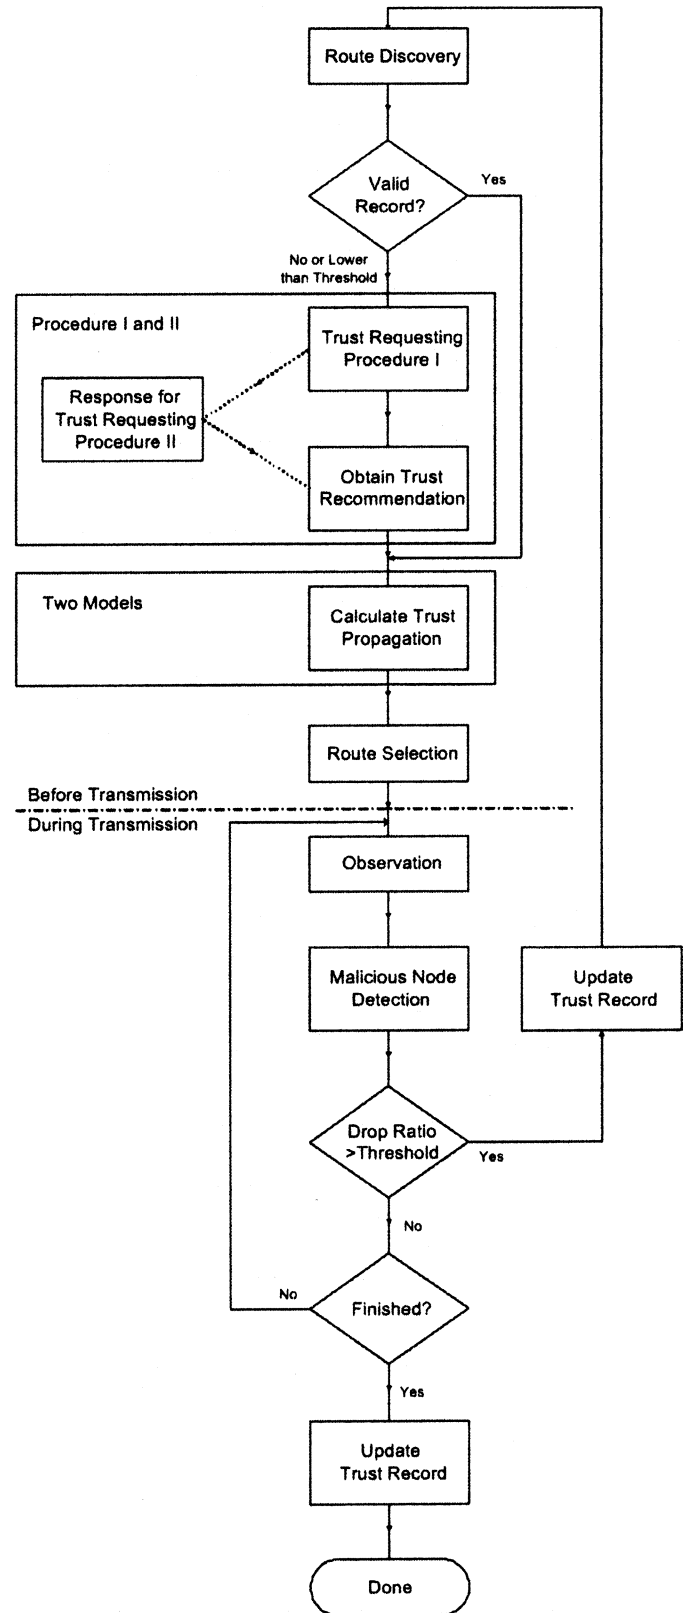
Route Discovery

Valid Record?

Yes

No or Lower than Threshold

Procedure I and II

Trust Requesting Procedure I

Response for Trust Requesting Procedure II

Obtain Trust Recommendation

Two Models

Calculate Trust Propagation

Route Selection

Before Transmission

During Transmission

Observation

Malicious Node Detection

Update Trust Record

Drop Ratio >Threshold

Yes

No

No

Finished?

Yes

Update Trust Record

Done